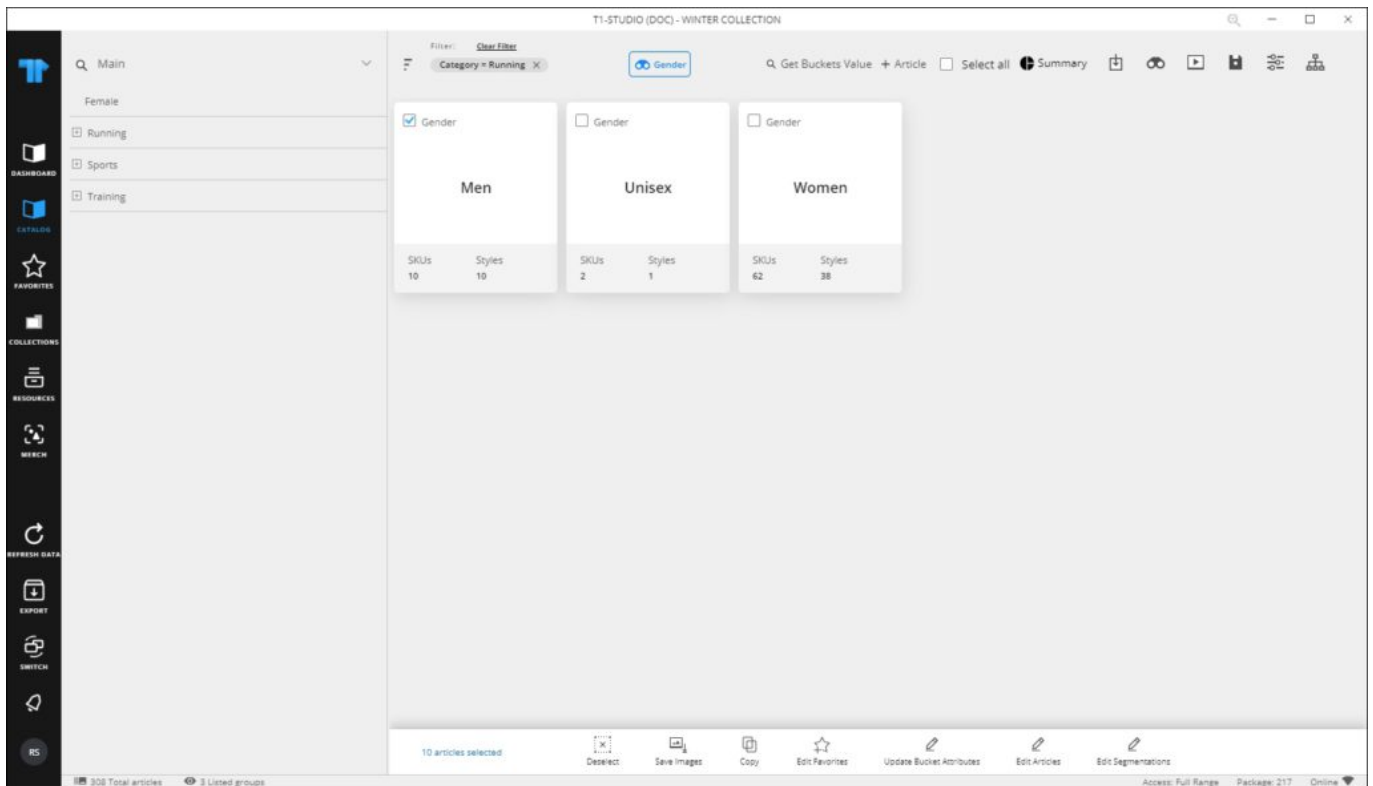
T1-STUDIO (DOC) - WINTER COLLECTION

DASHBOARD
CATALOG
FAVORITES
COLLECTIONS
RESOURCES
MERCH
REFRESH DATA
EXPORT
SWITCH
RS

Main
Female
Running
Sports
Training

Filter: Clear Filter
Category = Running
Gender
Get Buckets Value + Article Select all Summary

Gender
Men
SKUs 10
Styles 10

Gender
Unisex
SKUs 2
Styles 1

Gender
Women
SKUs 62
Styles 38

10 articles selected
Deselect
Save Images
Copy
Edit Favorites
Update Bucket Attributes
Edit Articles
Edit Segmentations

308 Total articles
3 Listed groups
Access: Full Range Package: 217 Online